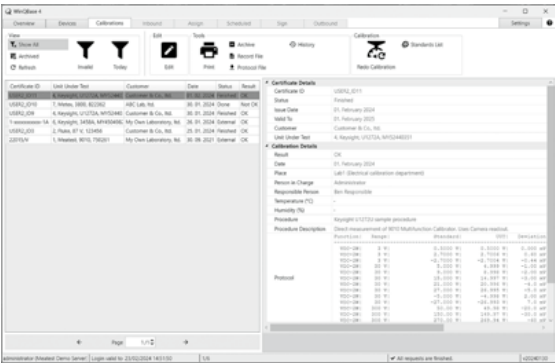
WinQbase 4

Overview | Devices | Calibrations | Inbound | Assign | Scheduled | Sign | Outbound | Settings

View
Show All
Archived
Refresh
Invalid
Today

Edit
Edit

Tools
Print
Archive
Record File
Protocol File
History

Calibration
Redo Calibration
Standards List

| Certificate ID | Unit Under Test | Customer | Date | Status | Result |
|---|---|---|---|---|---|
| USR52_ID11 | 4, Keysight, U1272A, MY5244… | Customer & Co., ltd. | 01.02.2024 | Finished | OK |
| USR52_ID10 | 7, Mettler, 3800, 822262 | ABC Lab, ltd. | 30.01.2024 | Done | Not OK |
| USR52_ID9 | 4, Keysight, U1272A, MY52440 | Customer & Co., ltd. | 30.01.2024 | Finished | OK |
| 1-xxxxxxxxx-1A | 6, Keysight, 3458A, MY450490… | My Own Laboratory, ltd. | 26.01.2024 | External | OK |
| USR52_ID8 | 2, Fluke, 87 V, 123456 | Customer & Co., ltd. | 26.01.2024 | Finished | OK |
| 22070/X | 1, Meatest, 9010, 700261 | My Own Laboratory, ltd. | 30.08.2021 | External | OK |

Page 1/1

Certificate Details
Certificate ID | USR52_ID11
Status | Finished
Issue Date | 01. February 2024
Valid To | 01. February 2025
Customer | Customer & Co., ltd.
Unit Under Test | 4, Keysight, U1272A, MY52440031

Calibration Details
Result | OK
Date | 01. February 2024
Place | Lab1 (Electrical calibration department)
Person in Charge | Administrator
Responsible Person | Ben Responsible
Temperature (°C) | -
Humidity (%) | -
Procedure | Keysight U1272A sample procedure
Procedure Description | Direct measurement of 9010 Multifunction Calibrator. Uses Camera readout.
Protocol | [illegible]

administrator (Meatest Demo Server) Login valid to 23/02/2024 14:51:50 | 1/6 | All requests are finished. | v2024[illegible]